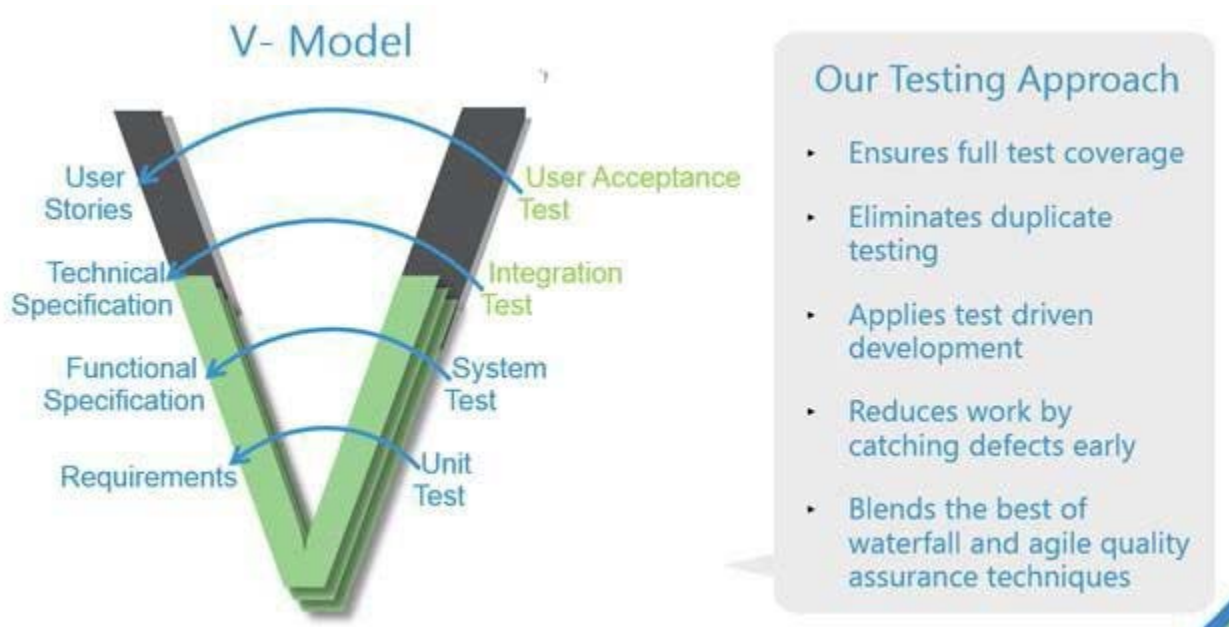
V- Model

User Stories

User Acceptance Test

Technical Specification

Integration Test

Functional Specification

System Test

Requirements

Unit Test

Our Testing Approach

- Ensures full test coverage
- Eliminates duplicate testing
- Applies test driven development
- Reduces work by catching defects early
- Blends the best of waterfall and agile quality assurance techniques